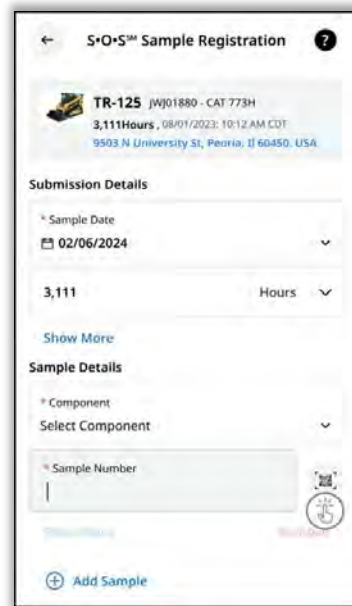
← S•O•S℠ Sample Registration ?

TR-125 JWJ01880 - CAT 773H
3,111Hours , 08/01/2023, 10:12 AM CDT
9503 N University St, Peoria, Il 60450, USA

Submission Details

* Sample Date
02/06/2024

3,111 Hours

Show More

Sample Details

* Component
Select Component

* Sample Number

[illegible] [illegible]

Add Sample